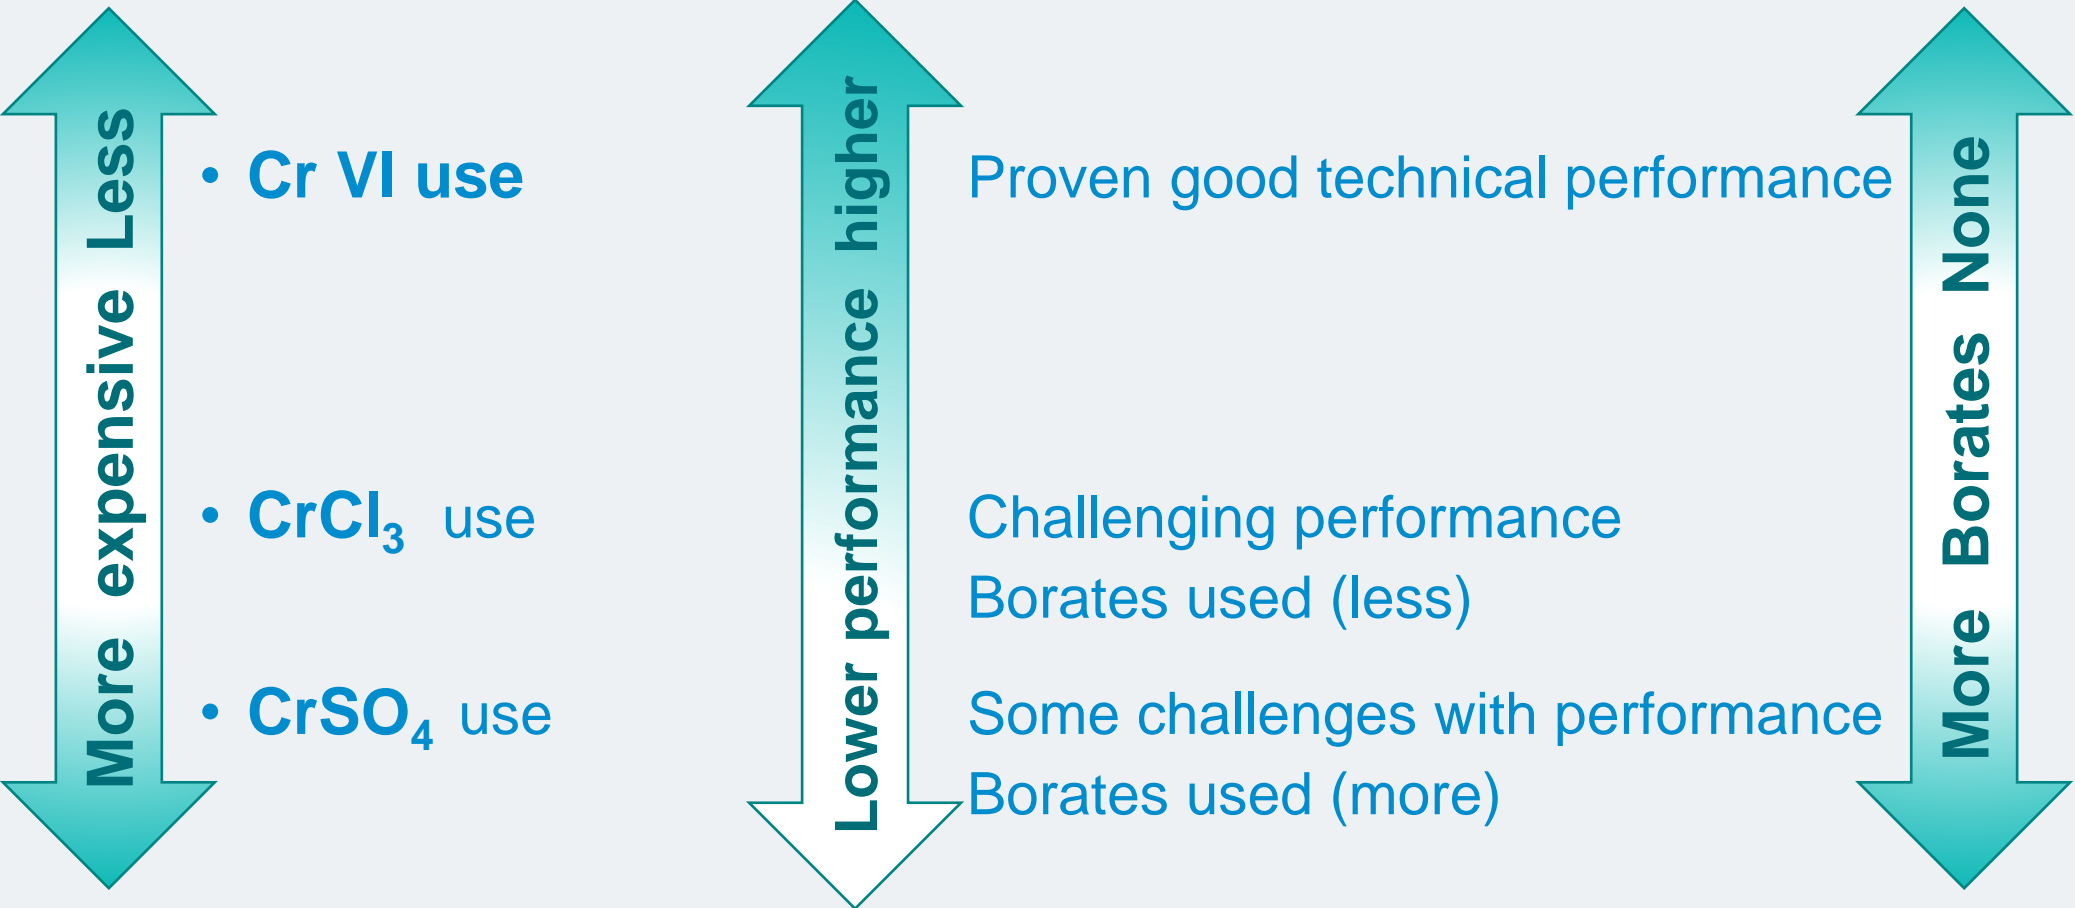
More expensive Less

• Cr VI use

• $CrCl_3$ use

• $CrSO_4$ use

Lower performance higher

Proven good technical performance

Challenging performance

Borates used (less)

Some challenges with performance

Borates used (more)

More Borates None